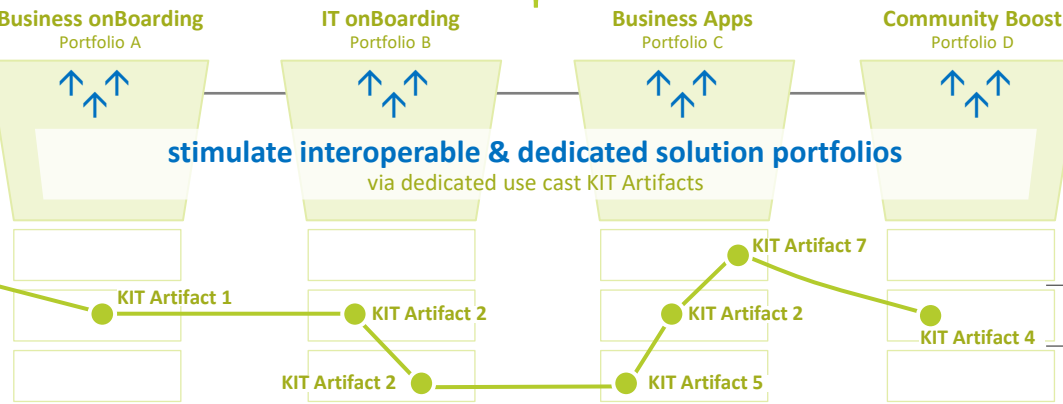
Business onBoarding
Portfolio A

IT onBoarding
Portfolio B

Business Apps
Portfolio C

Community Boost
Portfolio D

stimulate interoperable & dedicated solution portfolios
via dedicated use cast KIT Artifacts

KIT Artifact 1
KIT Artifact 2
KIT Artifact 2
KIT Artifact 7
KIT Artifact 2
KIT Artifact 5
KIT Artifact 4